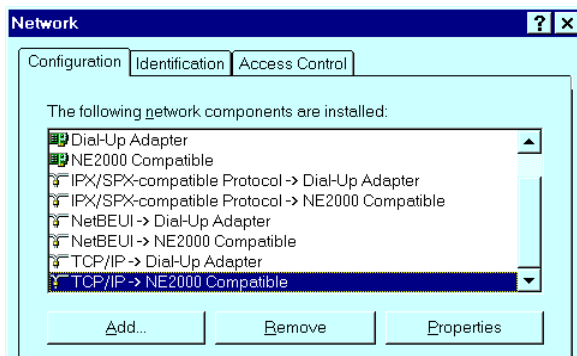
Network ? X

Configuration | Identification | Access Control

The following network components are installed:

Dial-Up Adapter
NE2000 Compatible
IPX/SPX-compatible Protocol -> Dial-Up Adapter
IPX/SPX-compatible Protocol -> NE2000 Compatible
NetBEUI -> Dial-Up Adapter
NetBEUI -> NE2000 Compatible
TCP/IP -> Dial-Up Adapter
TCP/IP -> NE2000 Compatible

Add... | Remove | Properties